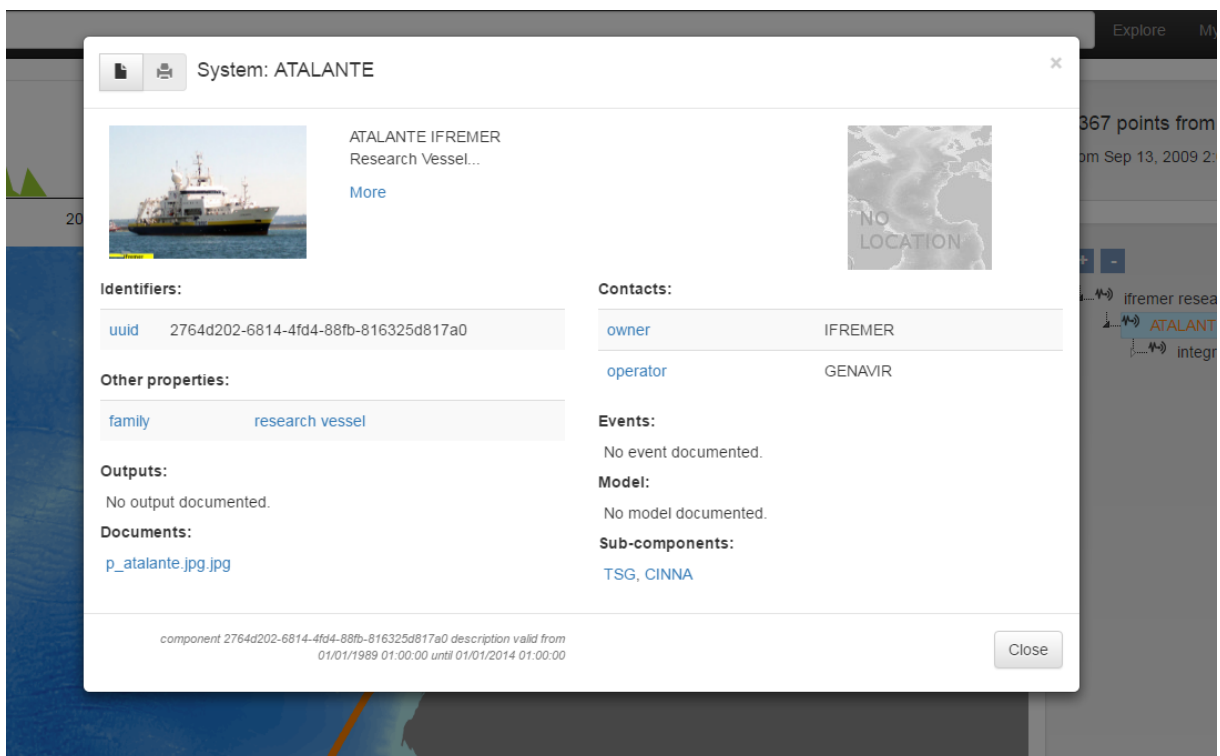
Explore My

System: ATALANTE

×

ATALANTE IFREMER
Research Vessel...

More

NO LOCATION

367 points from
om Sep 13, 2009 2:

20

+ -

ifremer resea
ATALANT
integr

Identifiers:

| uuid | 2764d202-6814-4fd4-88fb-816325d817a0 |
|---|---|

Other properties:

| family | research vessel |
|---|---|

Outputs:

No output documented.

Documents:

p_atalante.jpg.jpg

Contacts:

| owner | IFREMER |
|---|---|
| operator | GENAVIR |

Events:

No event documented.

Model:

No model documented.

Sub-components:

TSG, CINNA

component 2764d202-6814-4fd4-88fb-816325d817a0 description valid from 01/01/1989 01:00:00 until 01/01/2014 01:00:00

Close